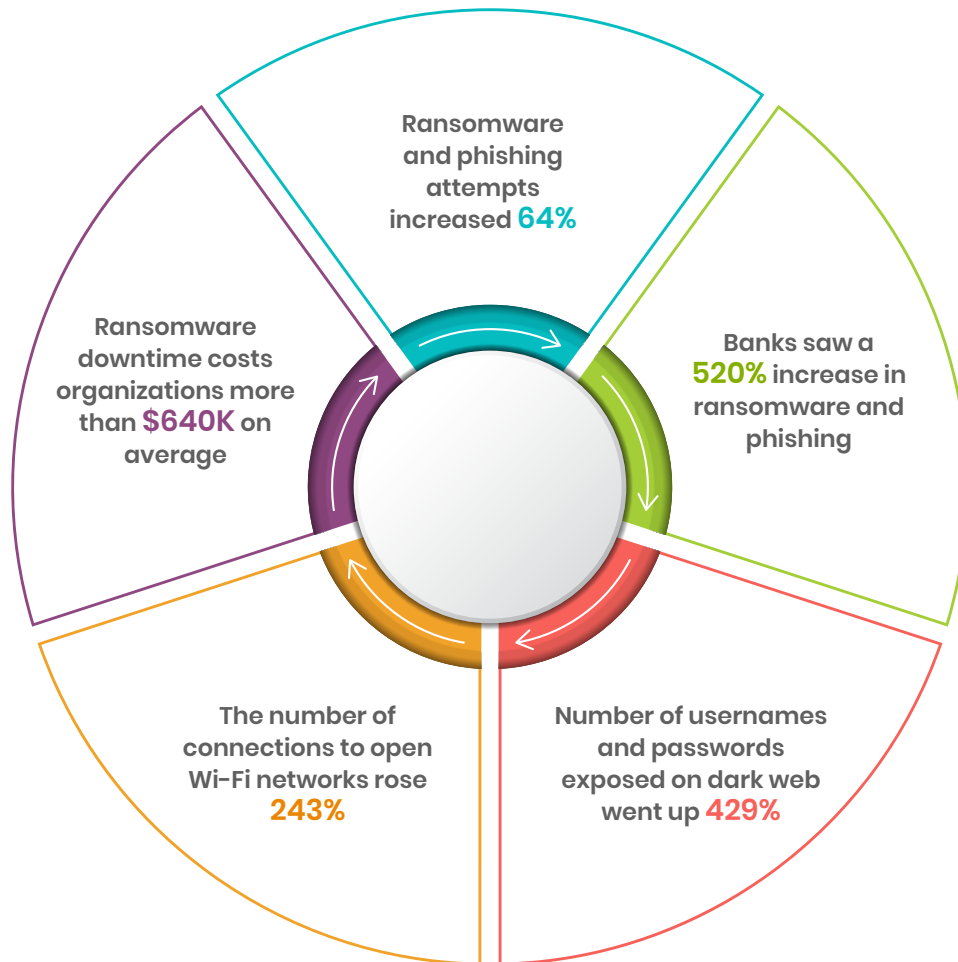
Ransomware and phishing attempts increased 64%

Banks saw a 520% increase in ransomware and phishing

Number of usernames and passwords exposed on dark web went up 429%

The number of connections to open Wi-Fi networks rose 243%

Ransomware downtime costs organizations more than $640K on average